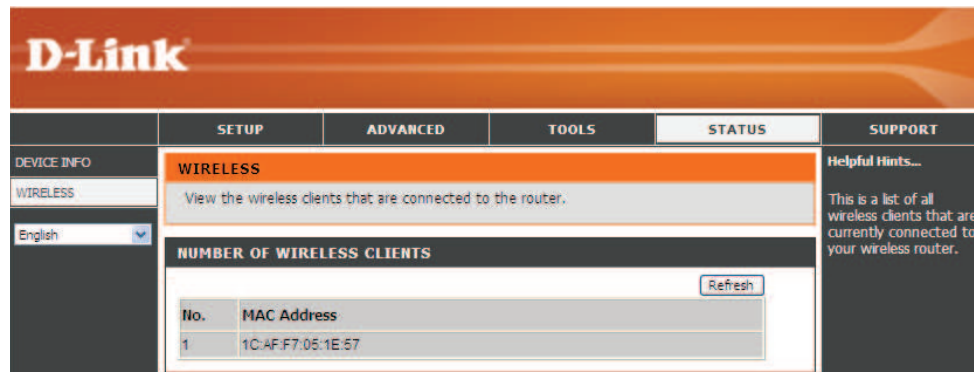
D-Link

SETUP | ADVANCED | TOOLS | STATUS | SUPPORT

DEVICE INFO
WIRELESS
English

WIRELESS
View the wireless clients that are connected to the router.

NUMBER OF WIRELESS CLIENTS
Refresh

| No. | MAC Address |
|---|---|
| 1 | 1C:AF:F7:05:1E:57 |

Helpful Hints...
This is a list of all wireless clients that are currently connected to your wireless router.